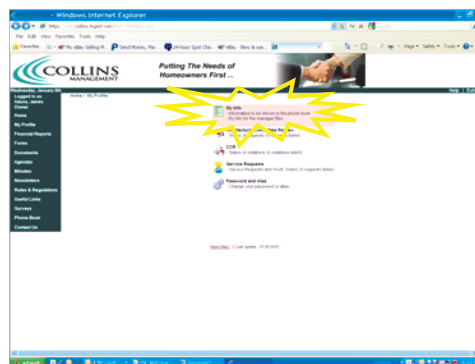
Windows Internet Explorer

https://www.collins-mgmt.com/

File Edit View Favorites Tools Help

Favorites

My eBay Selling M...

Send Money, Pay

24 Hour Spot Che...

eBay - New & use...

Page Safety Tools

COLLINS MANAGEMENT

Putting The Needs of Homeowners First ...

Wednesday, January 6th

Help Exit

Logged in as: Adams, James Owner

Home

My Profile

Financial Reports

Forms

Documents

Agendas

Minutes

Newsletters

Rules & Regulations

Useful Links

Surveys

Phone Book

Contact Us

Home > My Profile

My Info
Information to be shown in the phone book
My info for the manager files

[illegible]

CCR
Status of violations (0 violations listed)

Service Requests
Service Requests and Work Orders (0 requests listed)

Password and Alias
Change your password or alias

Need Help? | Last update: 01-06-2010